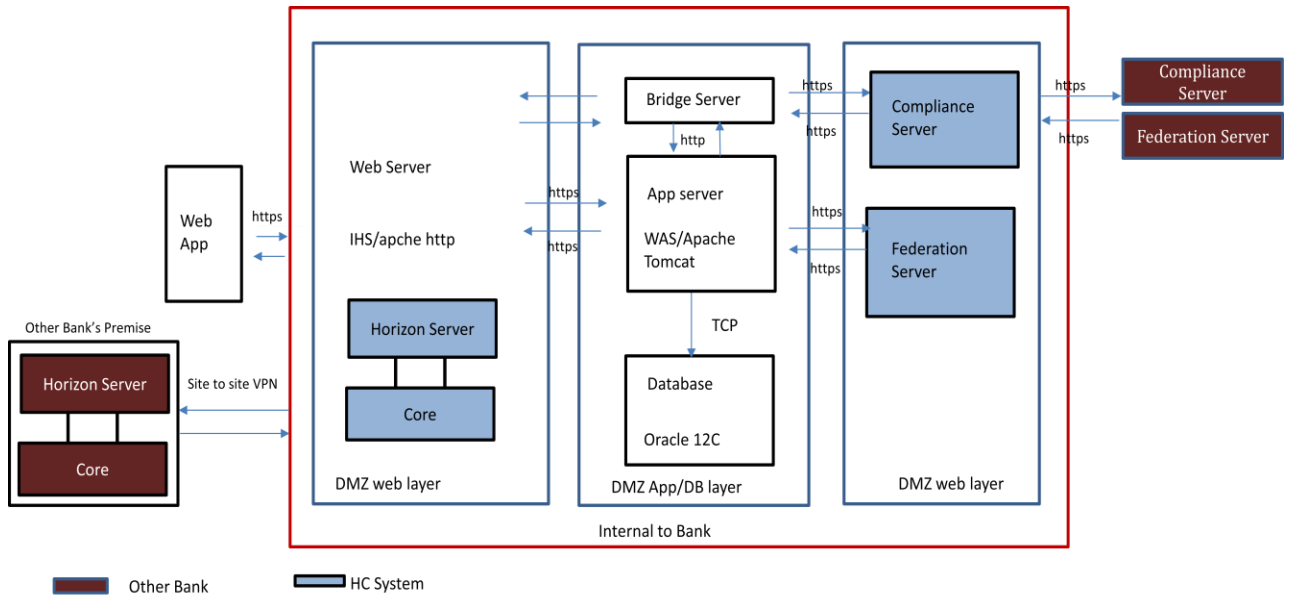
Web App

https

Other Bank's Premise

Horizon Server

Core

Site to site VPN

Web Server

IHS/apache http

Horizon Server

Core

DMZ web layer

Bridge Server

http

https

https

App server

WAS/Apache Tomcat

TCP

Database

Oracle 12C

DMZ App/DB layer

https

https

Compliance Server

https

https

Federation Server

DMZ web layer

https

https

Compliance Server

Federation Server

Internal to Bank

Other Bank

HC System